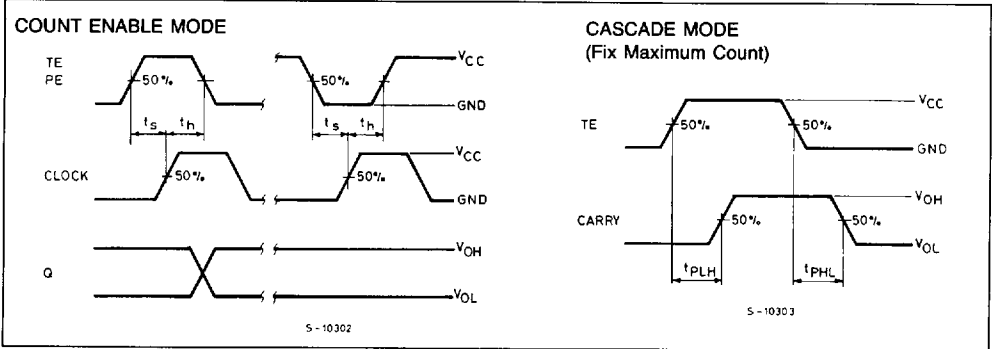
COUNT ENABLE MODE

TE
PE

50%

50%

$V_{CC}$

GND

$t_s$ $t_h$

$t_s$ $t_h$

CLOCK

50%

50%

$V_{CC}$

GND

Q

$V_{OH}$

$V_{OL}$

S - 10302

CASCADE MODE
(Fix Maximum Count)

TE

50%

50%

$V_{CC}$

GND

CARRY

50%

50%

$V_{OH}$

$V_{OL}$

$t_{PLH}$

$t_{PHL}$

S - 10303